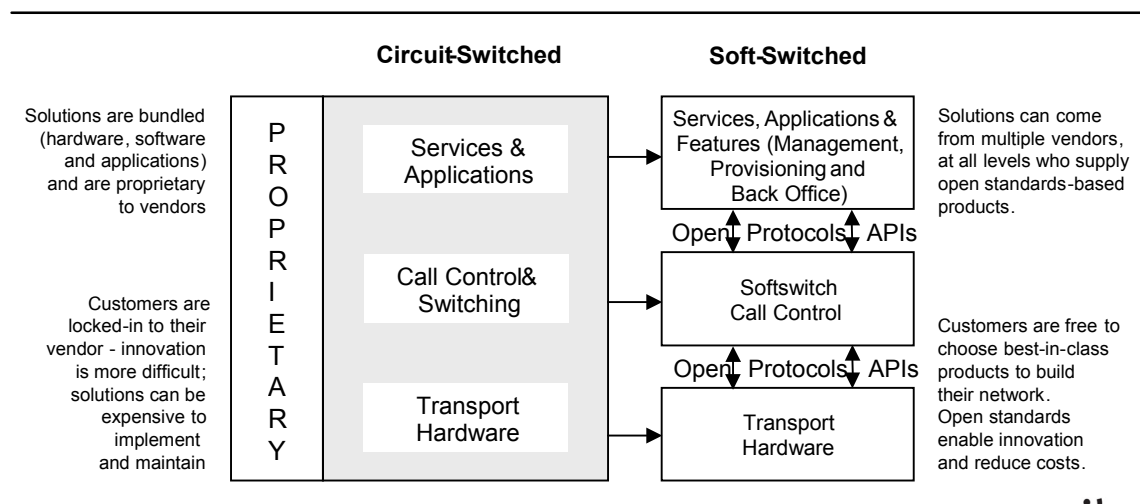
Circuit-Switched

Soft-Switched

Solutions are bundled (hardware, software and applications) and are proprietary to vendors

Customers are locked-in to their vendor - innovation is more difficult; solutions can be expensive to implement and maintain

P R O P R I E T A R Y

Services & Applications

Call Control& Switching

Transport Hardware

Services, Applications & Features (Management, Provisioning and Back Office)

Open Protocols APIs

Softswitch Call Control

Open Protocols APIs

Transport Hardware

Solutions can come from multiple vendors, at all levels who supply open standards-based products.

Customers are free to choose best-in-class products to build their network. Open standards enable innovation and reduce costs.